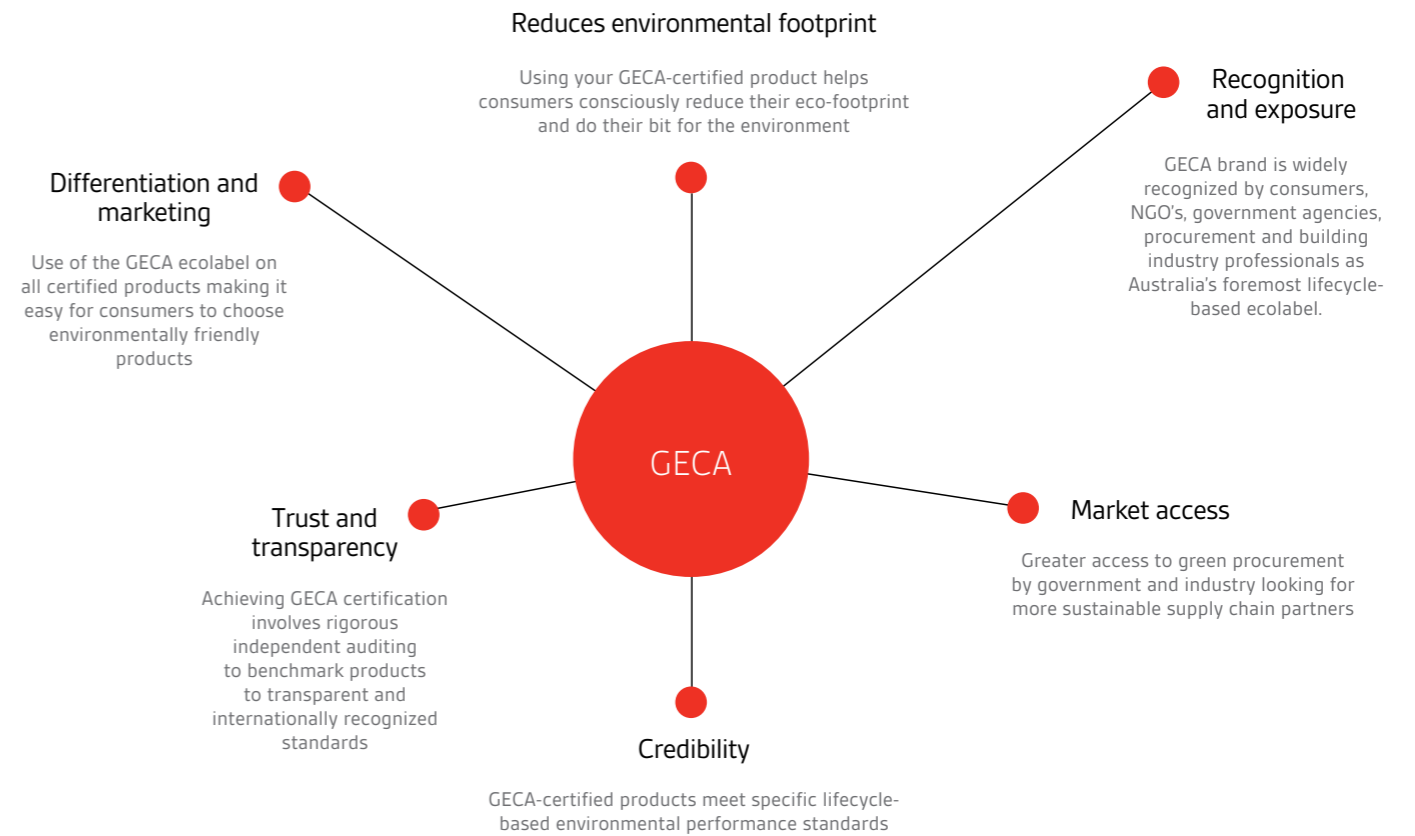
Reduces environmental footprint

Using your GECA-certified product helps consumers consciously reduce their eco-footprint and do their bit for the environment

Recognition and exposure

GECA brand is widely recognized by consumers, NGO's, government agencies, procurement and building industry professionals as Australia's foremost lifecycle-based ecolabel.

Differentiation and marketing

Use of the GECA ecolabel on all certified products making it easy for consumers to choose environmentally friendly products

GECA

Trust and transparency

Achieving GECA certification involves rigorous independent auditing to benchmark products to transparent and internationally recognized standards

Market access

Greater access to green procurement by government and industry looking for more sustainable supply chain partners

Credibility

GECA-certified products meet specific lifecycle-based environmental performance standards